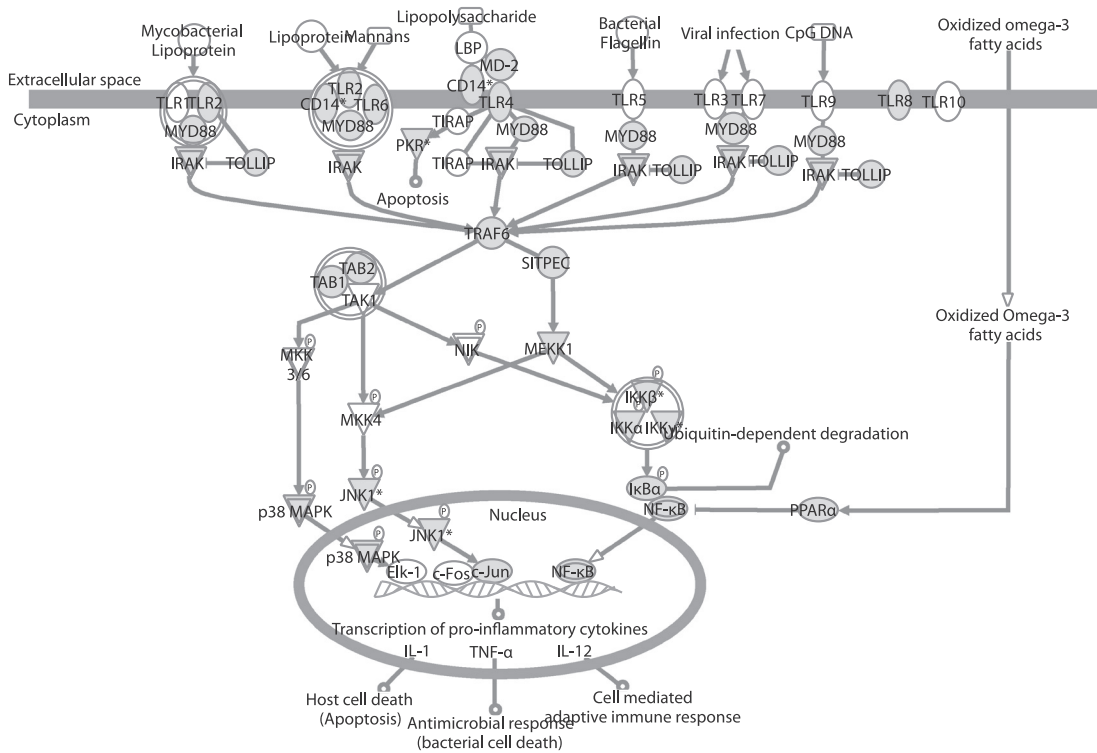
Mycobacterial Lipoprotein
Lipoprotein
Mannans
Lipopolysaccharide
LBP
MD-2
CD14*
Bacterial Flagellin
Viral infection
CpG DNA
Oxidized omega-3 fatty acids
Extracellular space
Cytoplasm
TLR1
TLR2
TLR2
CD14*
TLR6
MYD88
MYD88
TLR4
TLR5
TLR3
TLR7
TLR9
TLR8
TLR10
TIRAP
PKR*
MYD88
MYD88
MYD88
MYD88
IRAK
TOLLIP
IRAK
TIRAP
IRAK
TOLLIP
IRAK
TOLLIP
IRAK
TOLLIP
IRAK
TOLLIP
Apoptosis
TRAF6
TAB2
TAB1
TAK1
SITPEC
Oxidized Omega-3 fatty acids
P
MKK 3/6
P
NIK
MEKK1
P
IKKβ*
IKKα
IKKγ*
Ubiquitin-dependent degradation
P
MKK4
P
JNK1*
P
IκBα
NF-κB
PPARα
P
p38 MAPK
Nucleus
P
JNK1*
P
p38 MAPK
Elk-1
c-Fos
c-Jun
NF-κB
Transcription of pro-inflammatory cytokines
IL-1
TNF-α
IL-12
Host cell death (Apoptosis)
Antimicrobial response (bacterial cell death)
Cell mediated adaptive immune response